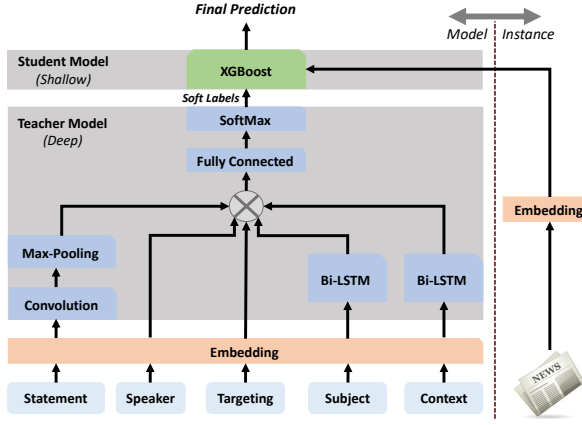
Final Prediction

Model Instance

Student Model
(Shallow)

XGBoost

Soft Labels

Teacher Model
(Deep)

SoftMax

Fully Connected

Max-Pooling

Convolution

Bi-LSTM

Bi-LSTM

Embedding

Embedding

Statement

Speaker

Targeting

Subject

Context

NEWS